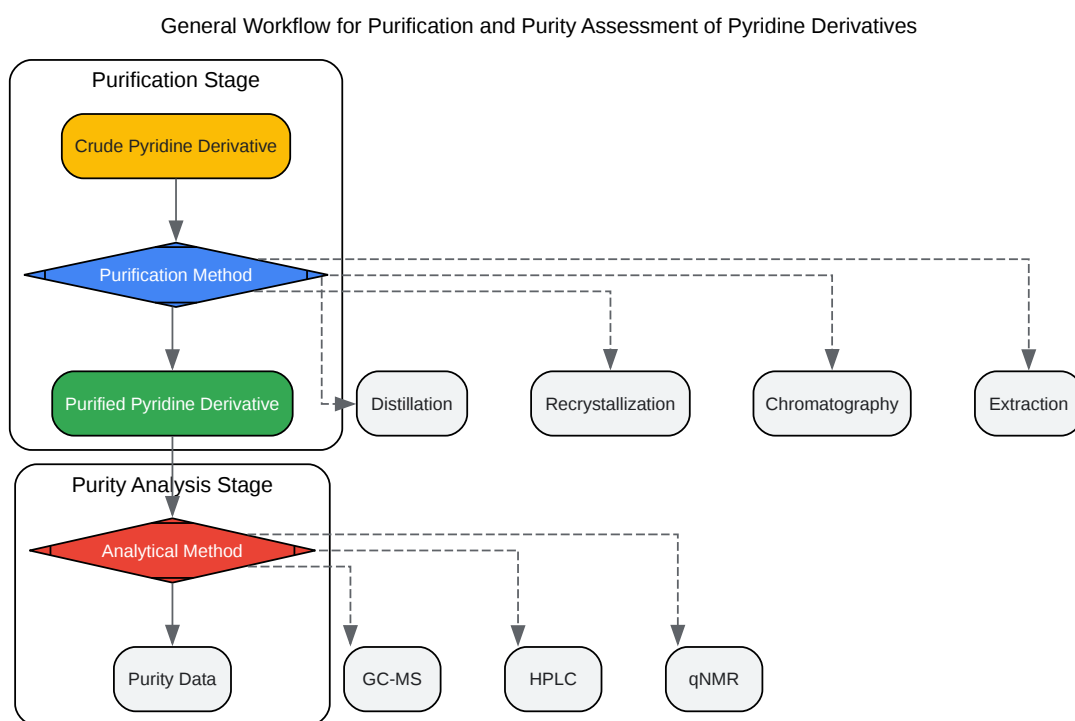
General Workflow for Purification and Purity Assessment of Pyridine Derivatives

Purification Stage

Crude Pyridine Derivative

Purification Method

Purified Pyridine Derivative

Distillation

Recrystallization

Chromatography

Extraction

Purity Analysis Stage

Analytical Method

Purity Data

GC-MS

HPLC

qNMR